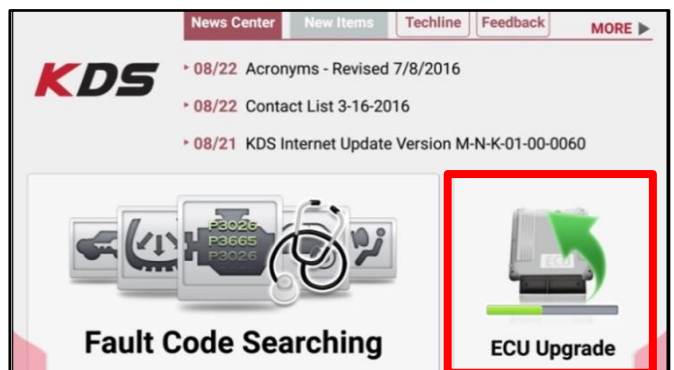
News Center New Items Techline Feedback MORE ▶

KDS

08/22 Acronyms - Revised 7/8/2016

08/22 Contact List 3-16-2016

08/21 KDS Internet Update Version M-N-K-01-00-0060

P3026
P3665
P3026

Fault Code Searching

ECU

ECU Upgrade